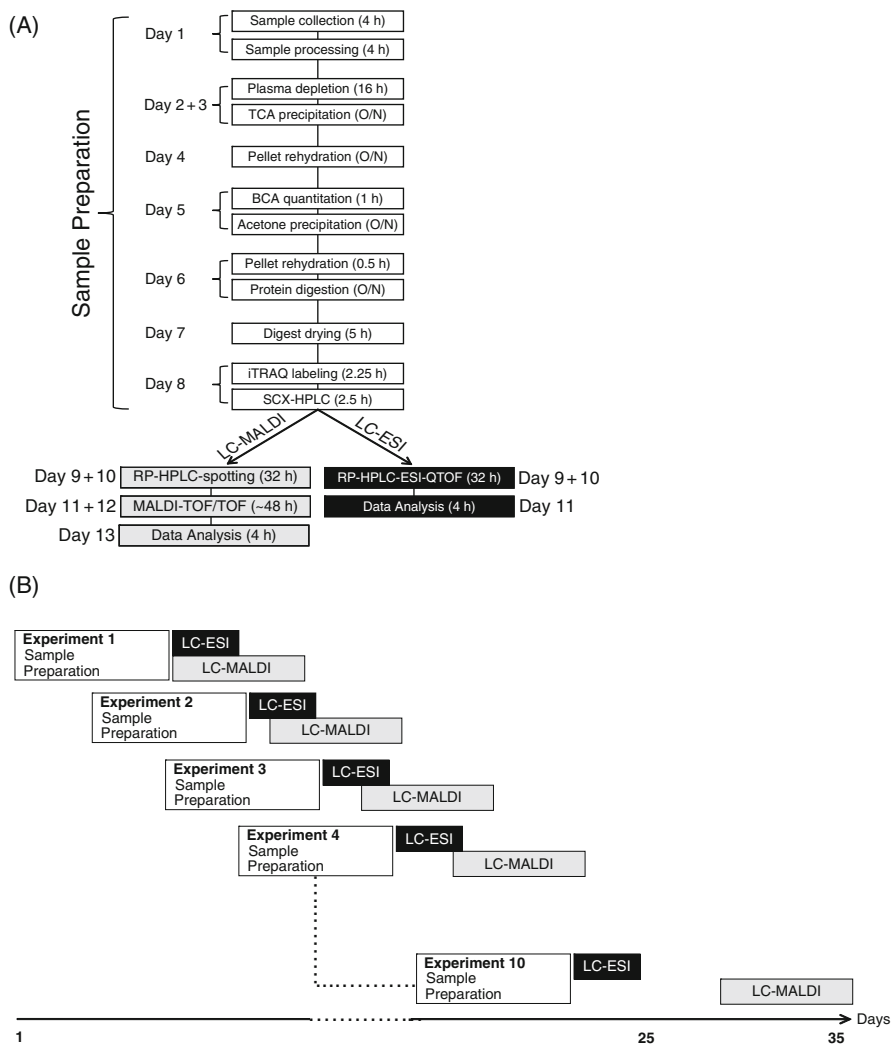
(A)

Sample Preparation

Day 1
Sample collection (4 h)
Sample processing (4 h)

Day 2 + 3
Plasma depletion (16 h)
TCA precipitation (O/N)

Day 4
Pellet rehydration (O/N)

Day 5
BCA quantitation (1 h)
Acetone precipitation (O/N)

Day 6
Pellet rehydration (0.5 h)
Protein digestion (O/N)

Day 7
Digest drying (5 h)

Day 8
iTRAQ labeling (2.25 h)
SCX-HPLC (2.5 h)

LC-MALDI
LC-ESI

Day 9 + 10
RP-HPLC-spotting (32 h)
Day 11 + 12
MALDI-TOF/TOF (~48 h)
Day 13
Data Analysis (4 h)

RP-HPLC-ESI-QTOF (32 h)
Day 9 + 10
Data Analysis (4 h)
Day 11

(B)

Experiment 1
Sample
Preparation
LC-ESI
LC-MALDI

Experiment 2
Sample
Preparation
LC-ESI
LC-MALDI

Experiment 3
Sample
Preparation
LC-ESI
LC-MALDI

Experiment 4
Sample
Preparation
LC-ESI
LC-MALDI

Experiment 10
Sample
Preparation
LC-ESI
LC-MALDI

Days
1
25
35